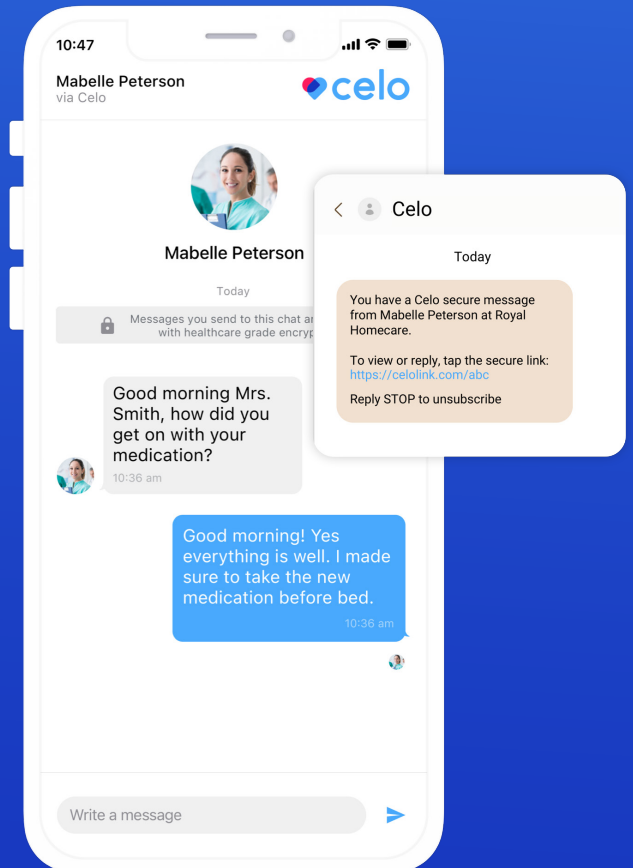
10:47

Mabelle Peterson
via Celo

celo

Mabelle Peterson

Today

Messages you send to this chat ar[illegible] with healthcare grade encryp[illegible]

Good morning Mrs. Smith, how did you get on with your medication?
10:36 am

Good morning! Yes everything is well. I made sure to take the new medication before bed.
10:36 am

Write a message

Celo

Today

You have a Celo secure message from Mabelle Peterson at Royal Homecare.

To view or reply, tap the secure link:
https://celolink.com/abc

Reply STOP to unsubscribe